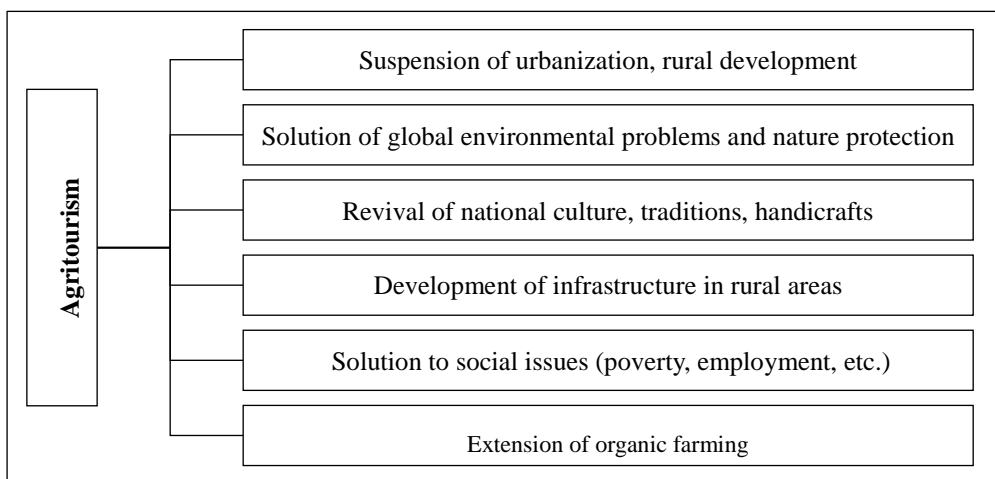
Agritourism

Suspension of urbanization, rural development

Solution of global environmental problems and nature protection

Revival of national culture, traditions, handicrafts

Development of infrastructure in rural areas

Solution to social issues (poverty, employment, etc.)

Extension of organic farming